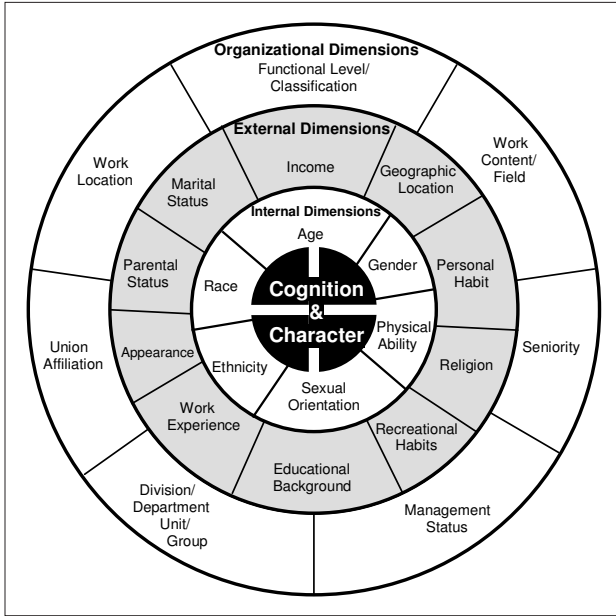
Organizational Dimensions

Functional Level/ Classification

Work Content/ Field

Seniority

Management Status

Division/ Department Unit/ Group

Union Affiliation

Work Location

External Dimensions

Income

Geographic Location

Personal Habit

Religion

Recreational Habits

Educational Background

Work Experience

Appearance

Parental Status

Marital Status

Internal Dimensions

Age

Gender

Physical Ability

Sexual Orientation

Ethnicity

Race

Cognition & Character